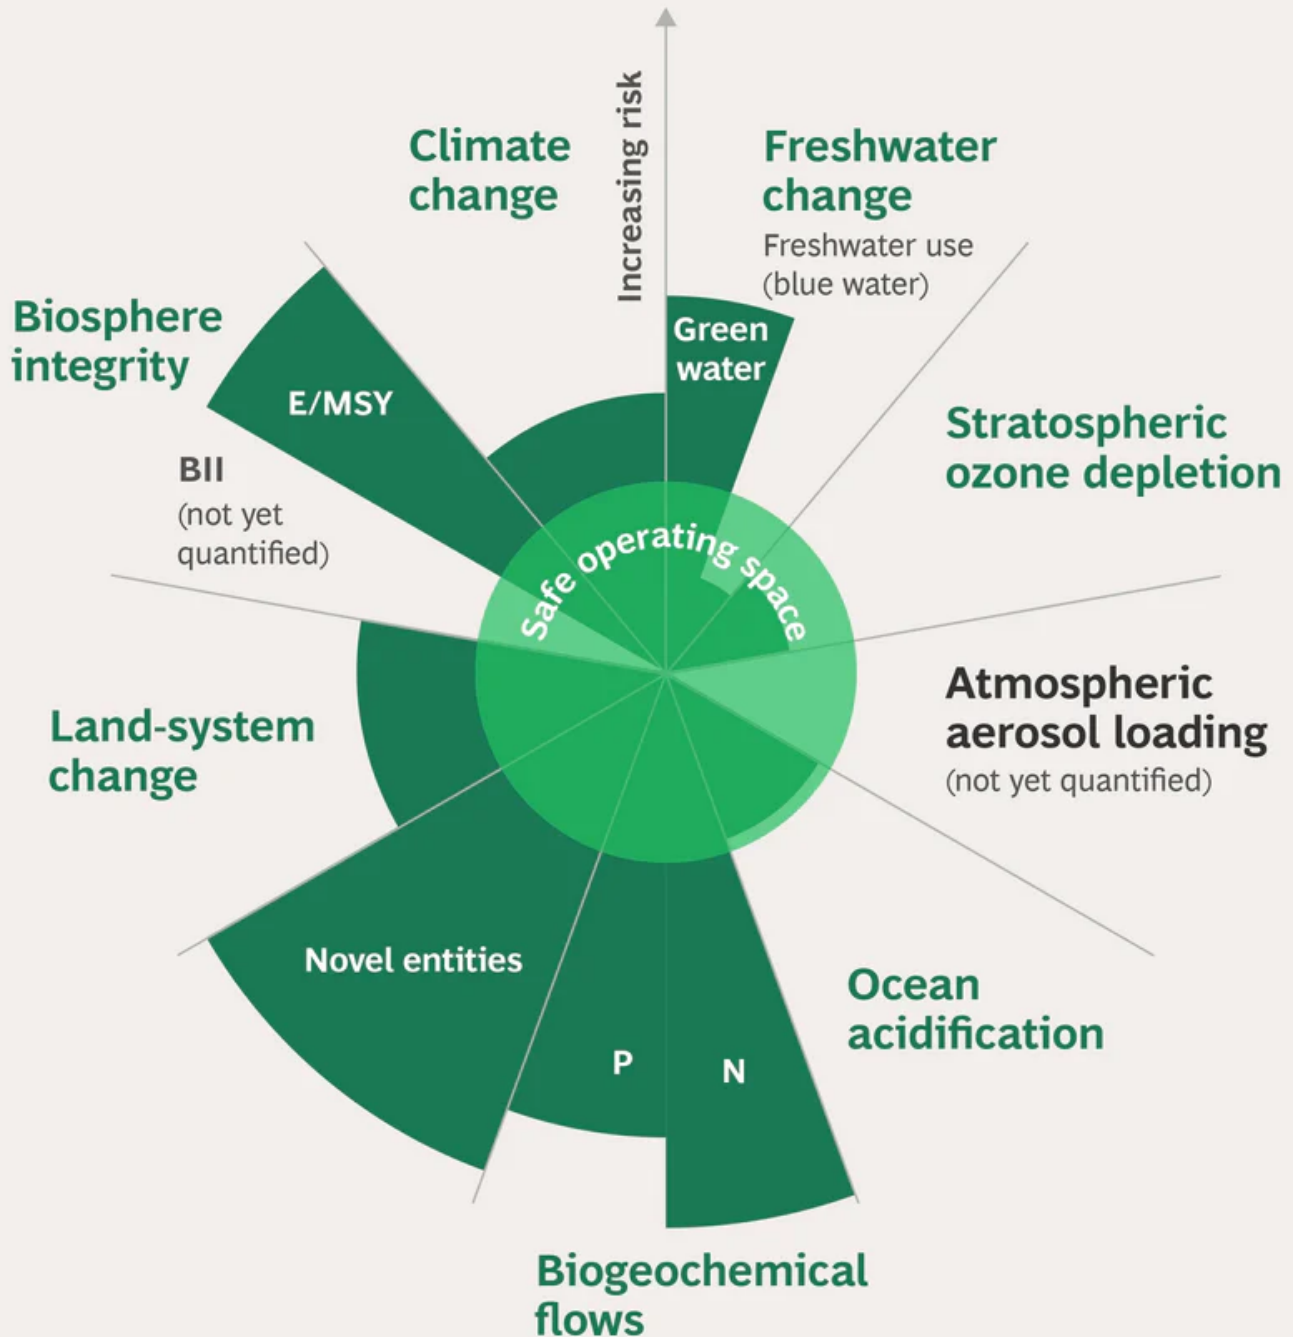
Increasing risk

Climate change

Freshwater change

Freshwater use (blue water)

Green water

Biosphere integrity

E/MSY

BII (not yet quantified)

Stratospheric ozone depletion

Safe operating space

Atmospheric aerosol loading (not yet quantified)

Land-system change

Novel entities

Ocean acidification

P

N

Biogeochemical flows